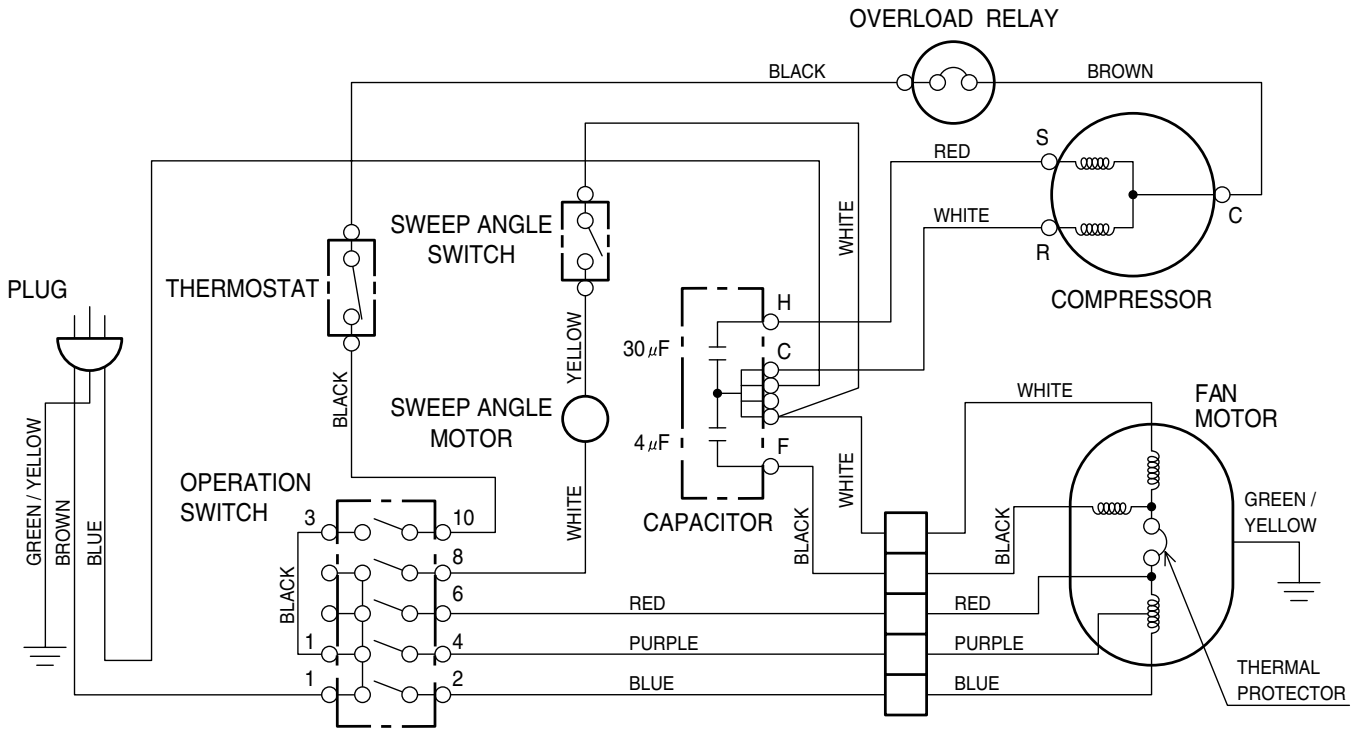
OVERLOAD RELAY

BLACK

BROWN

RED

S

WHITE

WHITE

R

C

COMPRESSOR

SWEEP ANGLE SWITCH

THERMOSTAT

PLUG

YELLOW

H

$30\mu F$

C

$4\mu F$

F

SWEEP ANGLE MOTOR

BLACK

WHITE

WHITE

FAN MOTOR

GREEN / YELLOW

OPERATION SWITCH

3

10

8

6

1

4

1

2

BLACK

WHITE

CAPACITOR

BLACK

BLACK

GREEN / YELLOW

BROWN

BLUE

RED

RED

PURPLE

PURPLE

BLUE

BLUE

THERMAL PROTECTOR